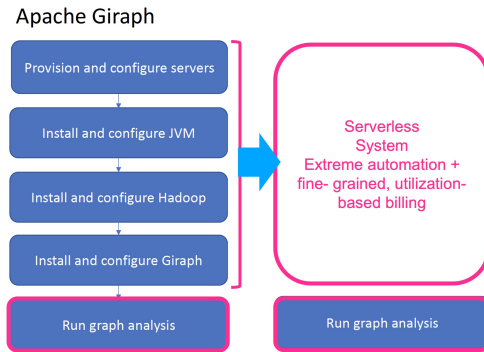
Apache Giraph

Provision and configure servers

Install and configure JVM

Install and configure Hadoop

Install and configure Giraph

Run graph analysis

Serverless System Extreme automation + fine- grained, utilization-based billing

Run graph analysis